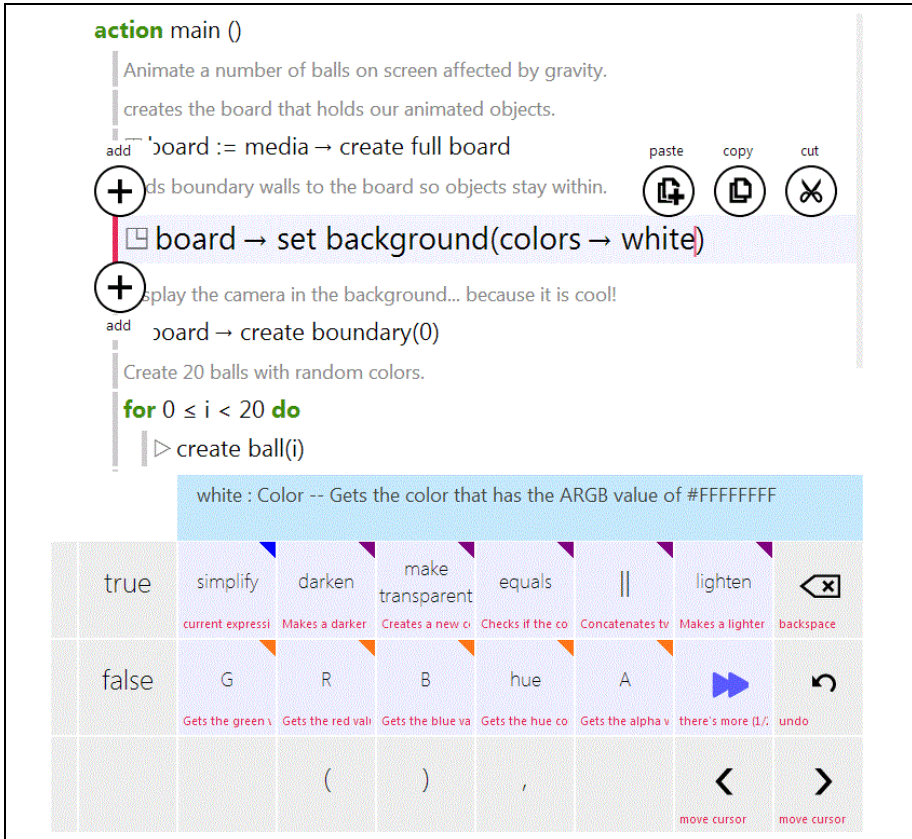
action main ()

Animate a number of balls on screen affected by gravity.

creates the board that holds our animated objects.

add

board := media → create full board

paste copy cut

ds boundary walls to the board so objects stay within.

board → set background(colors → white)

splay the camera in the background... because it is cool!

add

board → create boundary(0)

Create 20 balls with random colors.

for 0 ≤ i < 20 do

▷ create ball(i)

white : Color -- Gets the color that has the ARGB value of #FFFFFFFF

| true | simplify current expressi | darken Makes a darker | make transparent Creates a new c | equals Checks if the co | \|\| Concatenates tv | lighten Makes a lighter | backspace |
|---|---|---|---|---|---|---|---|
| false | G Gets the green v | R Gets the red val | B Gets the blue va | hue Gets the hue co | A Gets the alpha v | there's more (1/ | undo |
| | | ( | ) | , | | move cursor | move cursor |